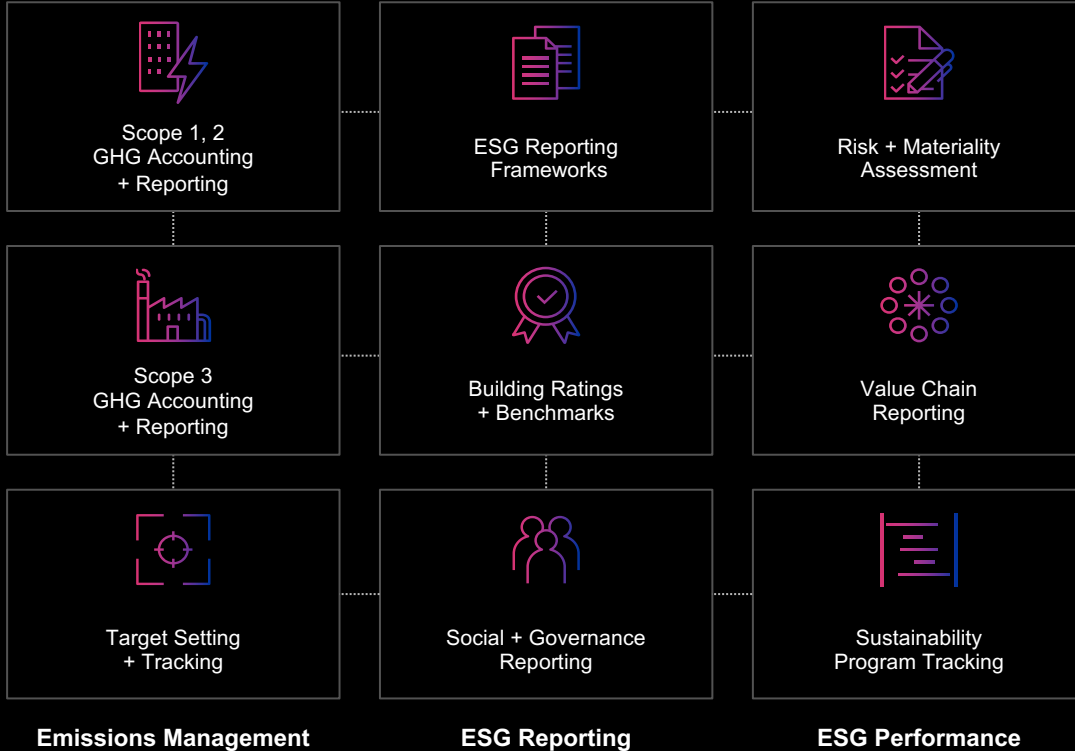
Scope 1, 2
GHG Accounting
+ Reporting

ESG Reporting
Frameworks

Risk + Materiality
Assessment

Scope 3
GHG Accounting
+ Reporting

Building Ratings
+ Benchmarks

Value Chain
Reporting

Target Setting
+ Tracking

Social + Governance
Reporting

Sustainability
Program Tracking

Emissions Management

ESG Reporting

ESG Performance